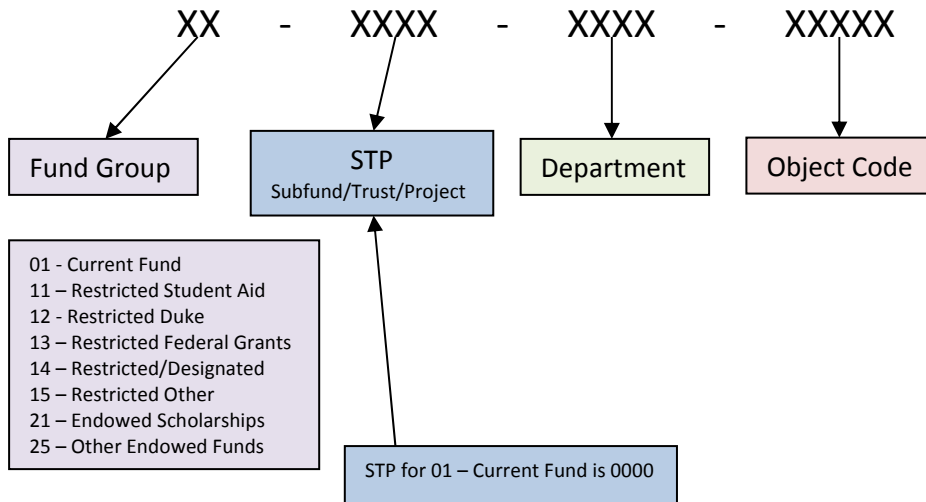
XX - XXXX - XXXX - XXXXX

Fund Group

STP
Subfund/Trust/Project

Department

Object Code

01 - Current Fund
11 – Restricted Student Aid
12 - Restricted Duke
13 – Restricted Federal Grants
14 – Restricted/Designated
15 – Restricted Other
21 – Endowed Scholarships
25 – Other Endowed Funds

STP for 01 – Current Fund is 0000